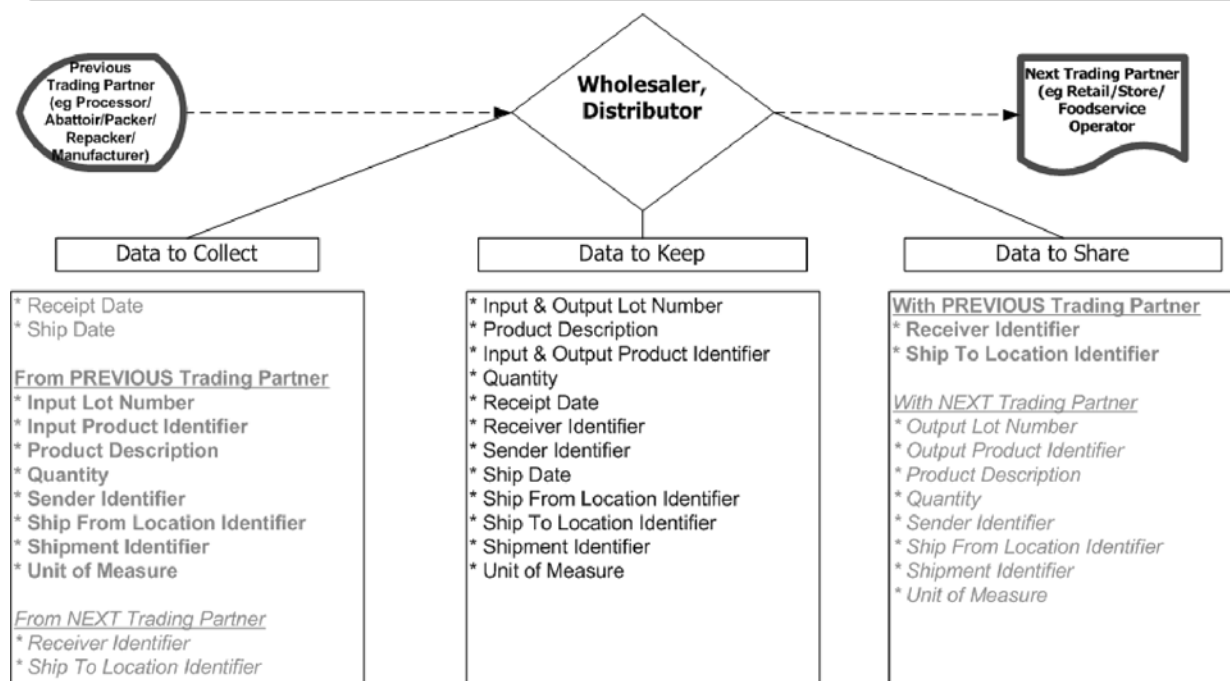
Previous Trading Partner (eg Processor/ Abattoir/Packer/ Repacker/ Manufacturer)

Wholesaler, Distributor

Next Trading Partner (eg Retail/Store/ Foodservice Operator

Data to Collect

* Receipt Date
* Ship Date

From PREVIOUS Trading Partner
* Input Lot Number
* Input Product Identifier
* Product Description
* Quantity
* Sender Identifier
* Ship From Location Identifier
* Shipment Identifier
* Unit of Measure

From NEXT Trading Partner
* Receiver Identifier
* Ship To Location Identifier

Data to Keep

* Input & Output Lot Number
* Product Description
* Input & Output Product Identifier
* Quantity
* Receipt Date
* Receiver Identifier
* Sender Identifier
* Ship Date
* Ship From Location Identifier
* Ship To Location Identifier
* Shipment Identifier
* Unit of Measure

Data to Share

With PREVIOUS Trading Partner
* Receiver Identifier
* Ship To Location Identifier

With NEXT Trading Partner
* Output Lot Number
* Output Product Identifier
* Product Description
* Quantity
* Sender Identifier
* Ship From Location Identifier
* Shipment Identifier
* Unit of Measure